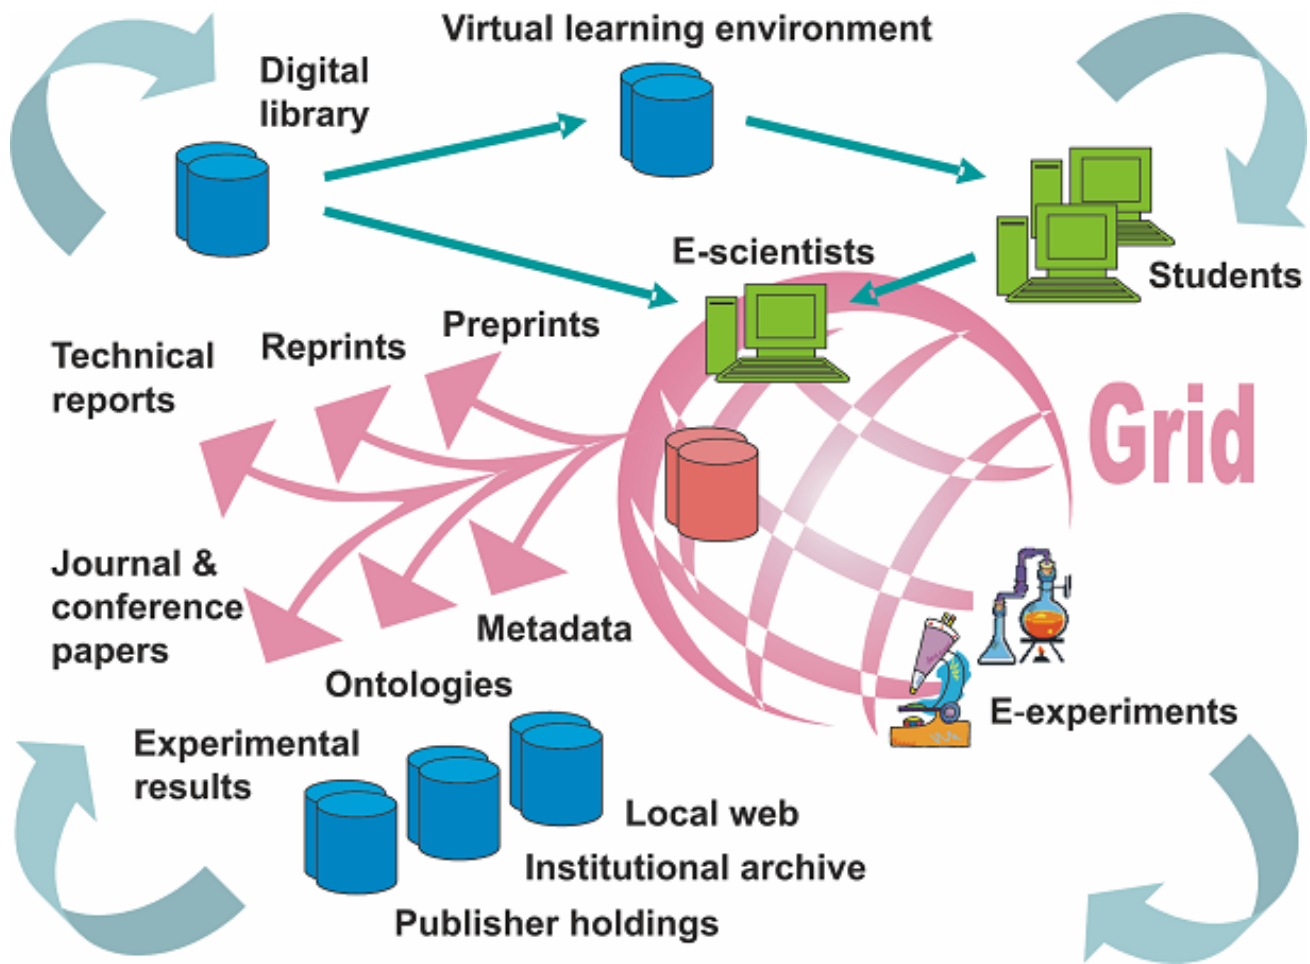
Virtual learning environment

Digital library

E-scientists

Students

Technical reports

Reprints

Preprints

Grid

Journal & conference papers

Metadata

Ontologies

E-experiments

Experimental results

Local web

Institutional archive

Publisher holdings